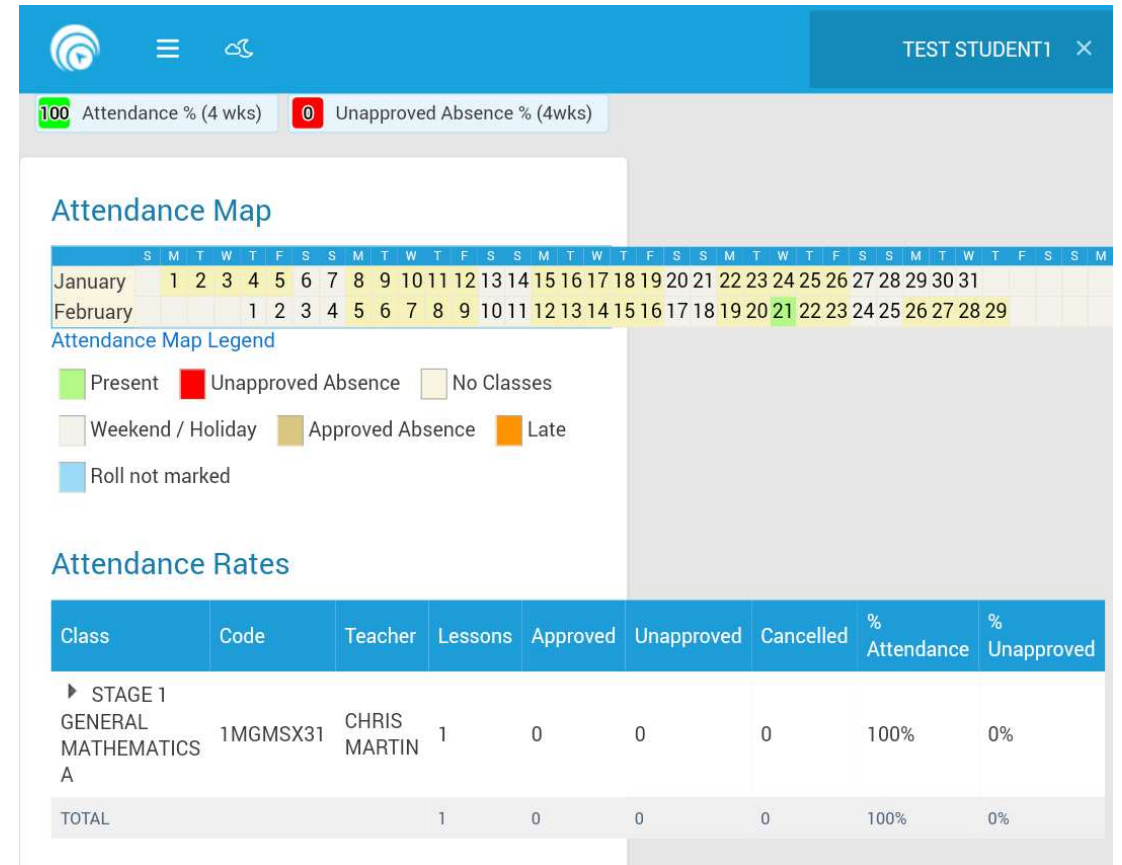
TEST STUDENT1 ×

100 Attendance % (4 wks)  0 Unapproved Absence % (4wks)

Attendance Map

| | S | M | T | W | T | F | S | S | M | T | W | T | F | S | S | M | T | W | T | F | S | S | M | T | W | T | F | S | S | M | T | W | T | F | S | S | M |
|---|---|---|---|---|---|---|---|---|---|---|---|---|---|---|---|---|---|---|---|---|---|---|---|---|---|---|---|---|---|---|---|---|---|---|---|---|---|
| January | | 1 | 2 | 3 | 4 | 5 | 6 | 7 | 8 | 9 | 10 | 11 | 12 | 13 | 14 | 15 | 16 | 17 | 18 | 19 | 20 | 21 | 22 | 23 | 24 | 25 | 26 | 27 | 28 | 29 | 30 | 31 | | | | | |
| February | | | | | 1 | 2 | 3 | 4 | 5 | 6 | 7 | 8 | 9 | 10 | 11 | 12 | 13 | 14 | 15 | 16 | 17 | 18 | 19 | 20 | 21 | 22 | 23 | 24 | 25 | 26 | 27 | 28 | 29 | | | | |

Attendance Map Legend

Present  Unapproved Absence  No Classes

Weekend / Holiday  Approved Absence  Late

Roll not marked

Attendance Rates

| Class | Code | Teacher | Lessons | Approved | Unapproved | Cancelled | % Attendance | % Unapproved |
|---|---|---|---|---|---|---|---|---|
| ▸ STAGE 1 GENERAL MATHEMATICS A | 1MGMSX31 | CHRIS MARTIN | 1 | 0 | 0 | 0 | 100% | 0% |
| TOTAL | | | 1 | 0 | 0 | 0 | 100% | 0% |